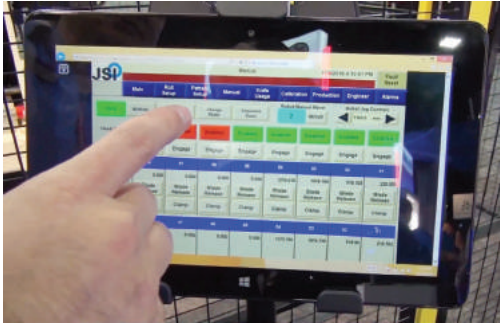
JSI

Main

Roll Setup

Pattern Setup

Manual

Knife Usage

Calibration

Production

Engineer

Alarms

Fault Reset

Robot Rescue Move

2

Engage

Engage

Engage

Engage

Engage

Blade Release

Blade Release

Blade Release

Blade Release

Blade Release

Clamp

Clamp

Clamp

Clamp

Clamp

Clamp

Clamp

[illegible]